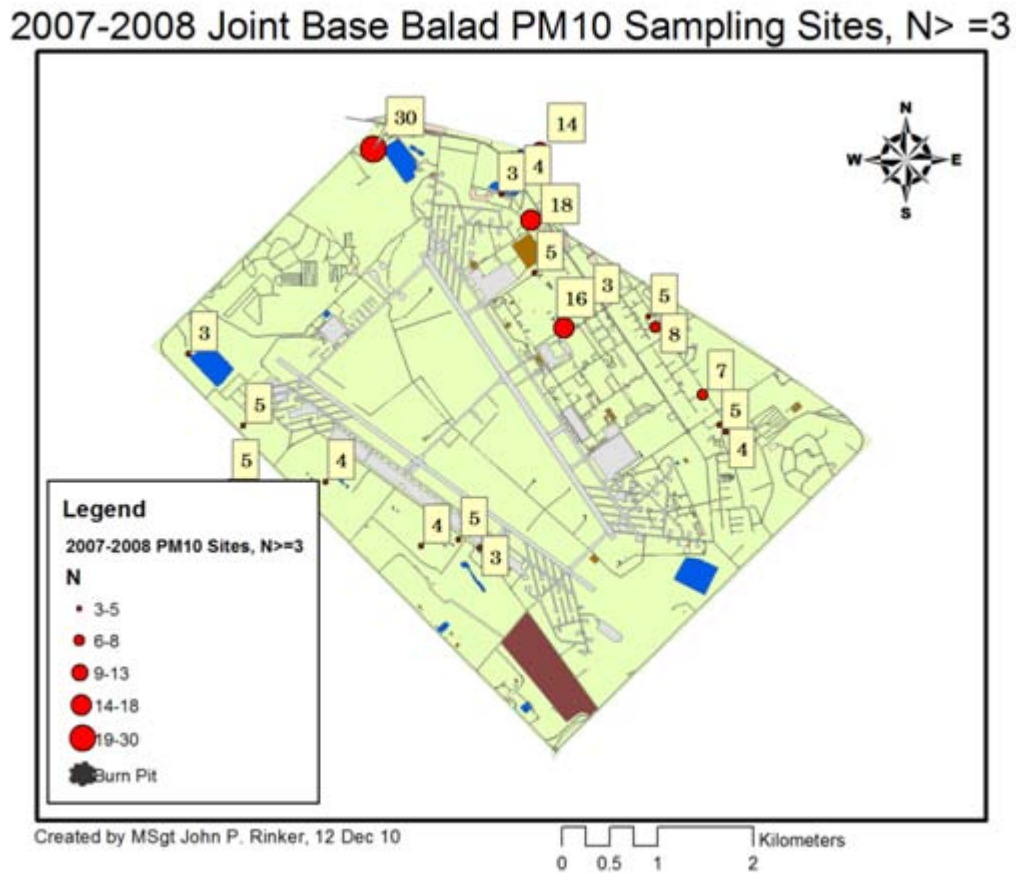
2007-2008 Joint Base Balad PM10 Sampling Sites, N> =3

N
W E
S

30
14
3
4
18
5
3
16
5
8
3
7
5
4
5
5
4
4
5
3

Legend
2007-2008 PM10 Sites, N>=3
N
3-5
6-8
9-13
14-18
19-30
Burn Pit

Created by MSgt John P. Rinker, 12 Dec 10

Kilometers
0 0.5 1 2